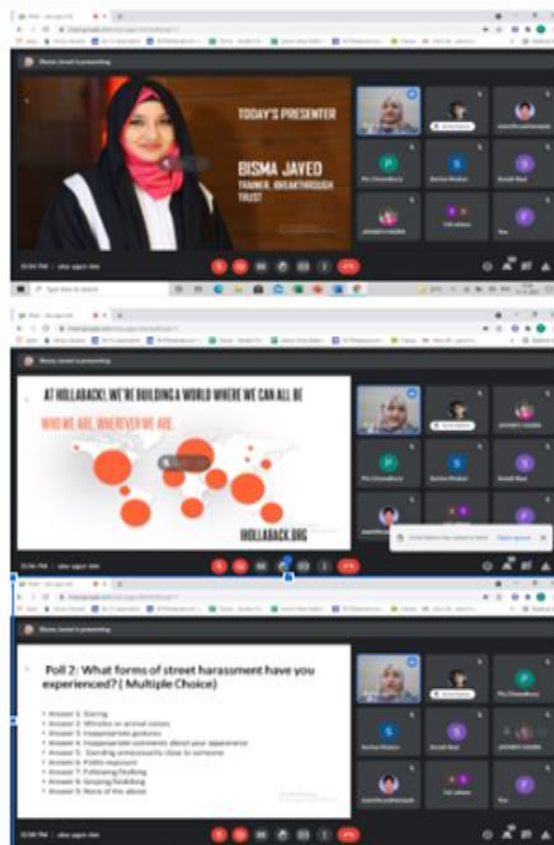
TODAY'S PRESENTER

BISMA JAVED
TRAINER, BREAKTHROUGH TRUST

AT HOLLABACK!, WE'RE BUILDING A WORLD WHERE WE CAN ALL BE

WHO WE ARE, WHEREVER WE ARE.

IHOLLABACK.ORG

Poll 2: What forms of street harassment have you experienced? ( Multiple Choice)

Answer 1: Staring
Answer 2: Whistles or animal noises
Answer 3: Inappropriate gestures
Answer 4: Inappropriate comments about your appearance
Answer 5: Standing unnecessarily close to someone
Answer 6: Public exposure
Answer 7: Following/Stalking
Answer 8: Groping/Grabbing
Answer 9: None of the above